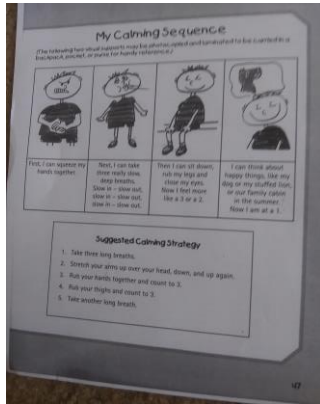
My Calming Sequence

(The following four visual supports may be photocopied and laminated to be carried in a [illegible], pocket, or purse for handy reference.)

| First, I can squeeze my hands together. | Next, I can take three really slow, deep breaths. Slow in – slow out, slow in – slow out, slow in – slow out. | Then I can sit down, rub my legs and close my eyes. Now I feel more like a 3 or a 2. | I can think about happy things, like my dog or my stuffed lion, or our family cabin in the summer. Now I am at a 1. |
|---|---|---|---|

Suggested Calming Strategy

1. Take three long breaths.
2. Stretch your arms up over your head, down, and up again.
3. Rub your hands together and count to 3.
4. Rub your thighs and count to 3.
5. Take another long breath.

47